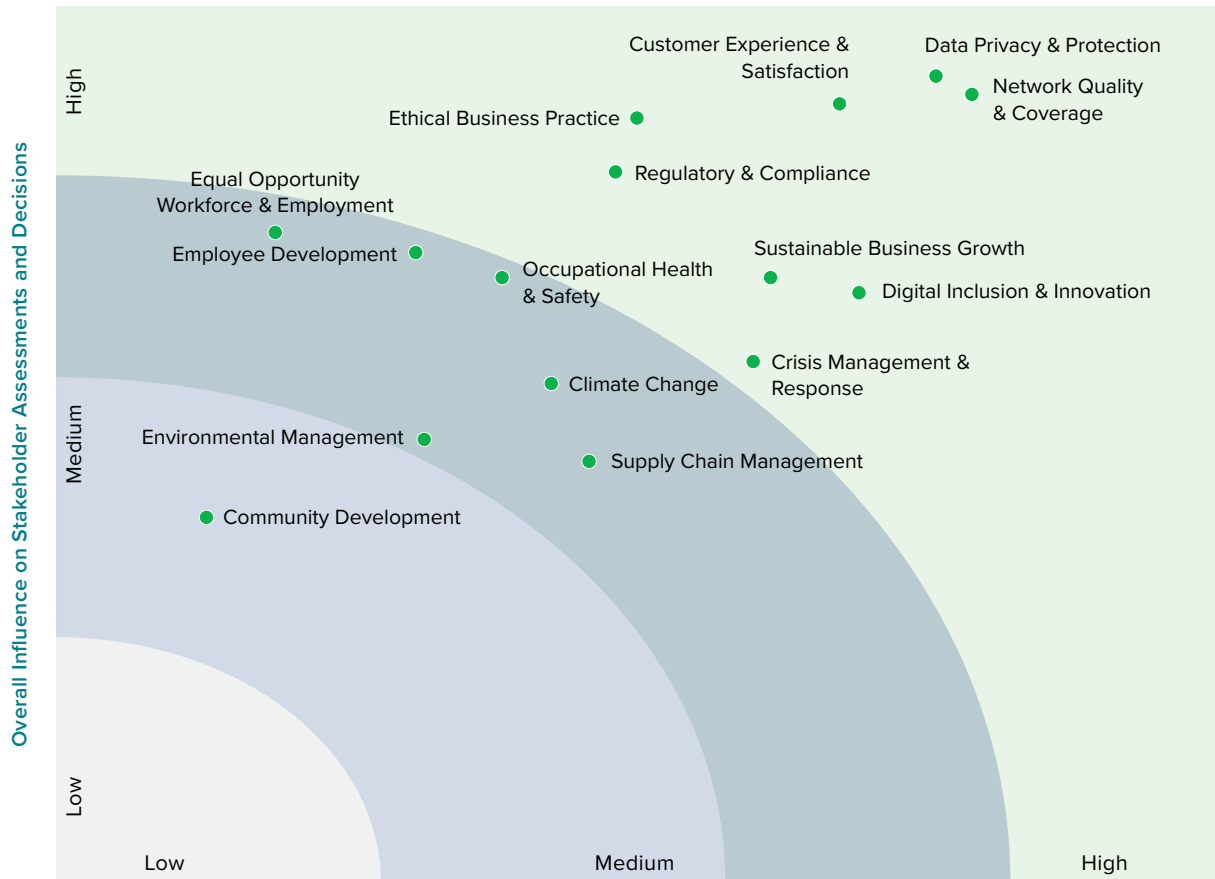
Overall Influence on Stakeholder Assessments and Decisions

High

Medium

Low

Customer Experience & Satisfaction

Data Privacy & Protection

Network Quality & Coverage

Ethical Business Practice

Regulatory & Compliance

Equal Opportunity Workforce & Employment

Employee Development

Occupational Health & Safety

Sustainable Business Growth

Digital Inclusion & Innovation

Crisis Management & Response

Climate Change

Environmental Management

Supply Chain Management

Community Development

Low

Medium

High